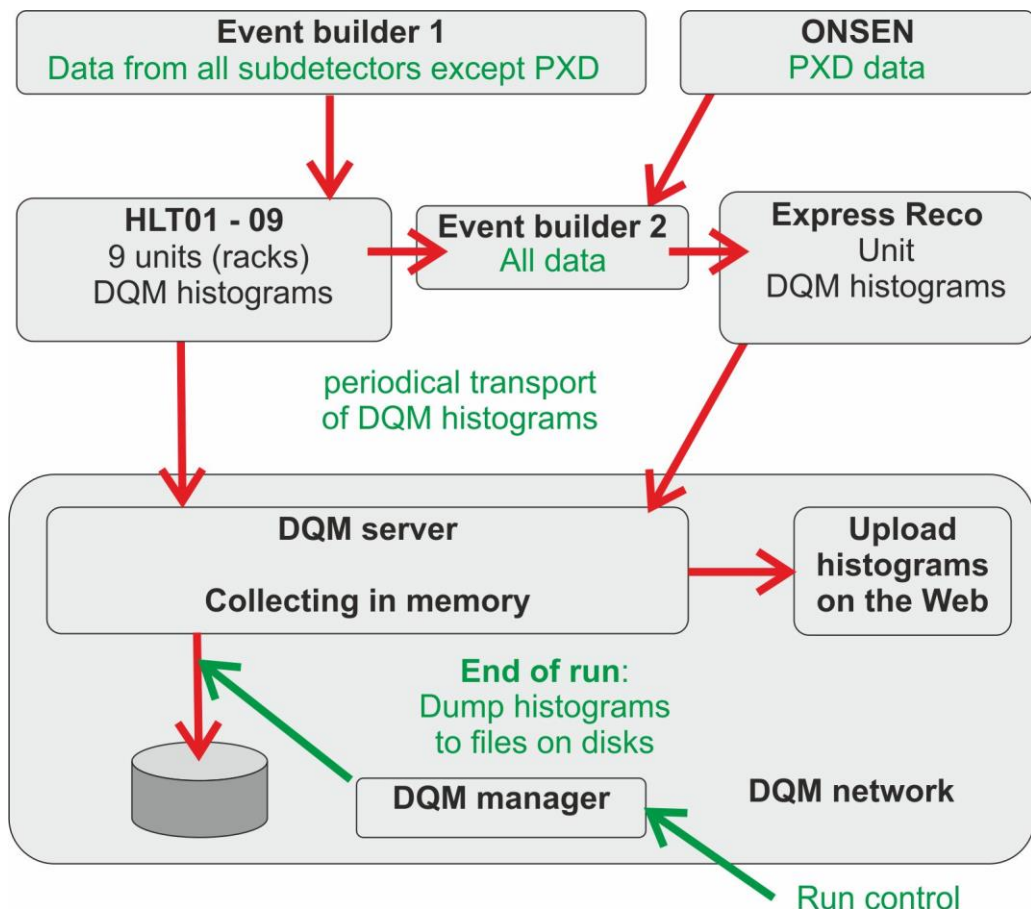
Event builder 1
Data from all subdetectors except PXD

ONSEN
PXD data

HLT01 - 09
9 units (racks)
DQM histograms

Event builder 2
All data

Express Reco
Unit
DQM histograms

periodical transport of DQM histograms

DQM server

Collecting in memory

Upload histograms on the Web

End of run:
Dump histograms to files on disks

DQM manager

DQM network

Run control